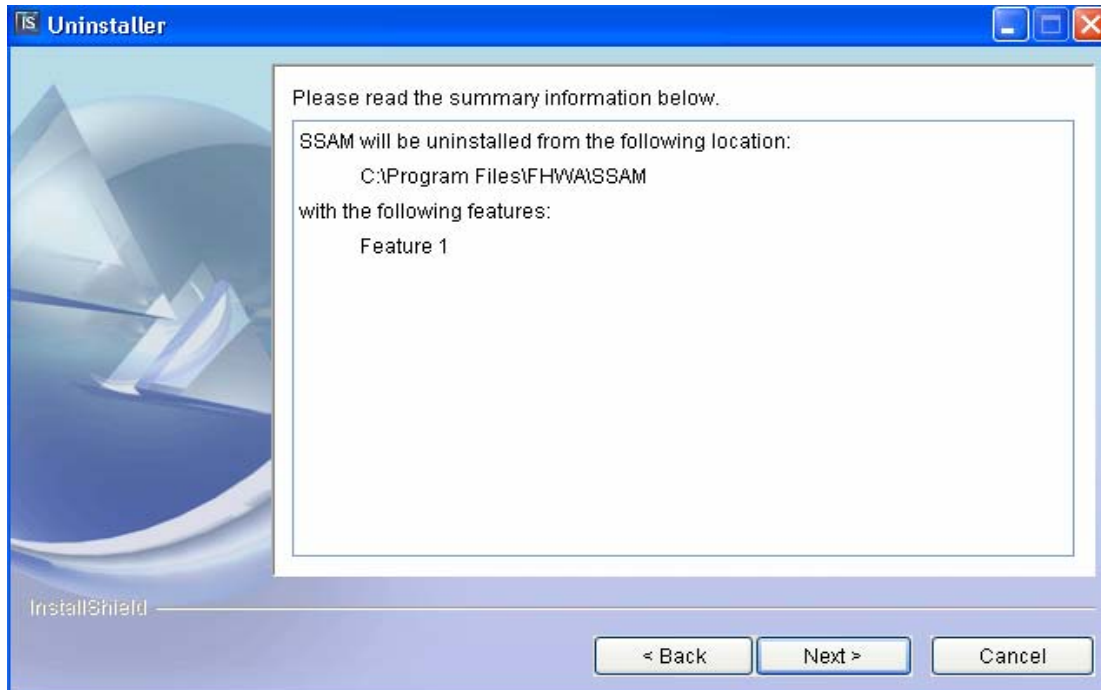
IS Uninstaller

Please read the summary information below.

SSAM will be uninstalled from the following location:

C:\Program Files\FHWA\SSAM

with the following features:

Feature 1

InstallShield

< Back

Next >

Cancel